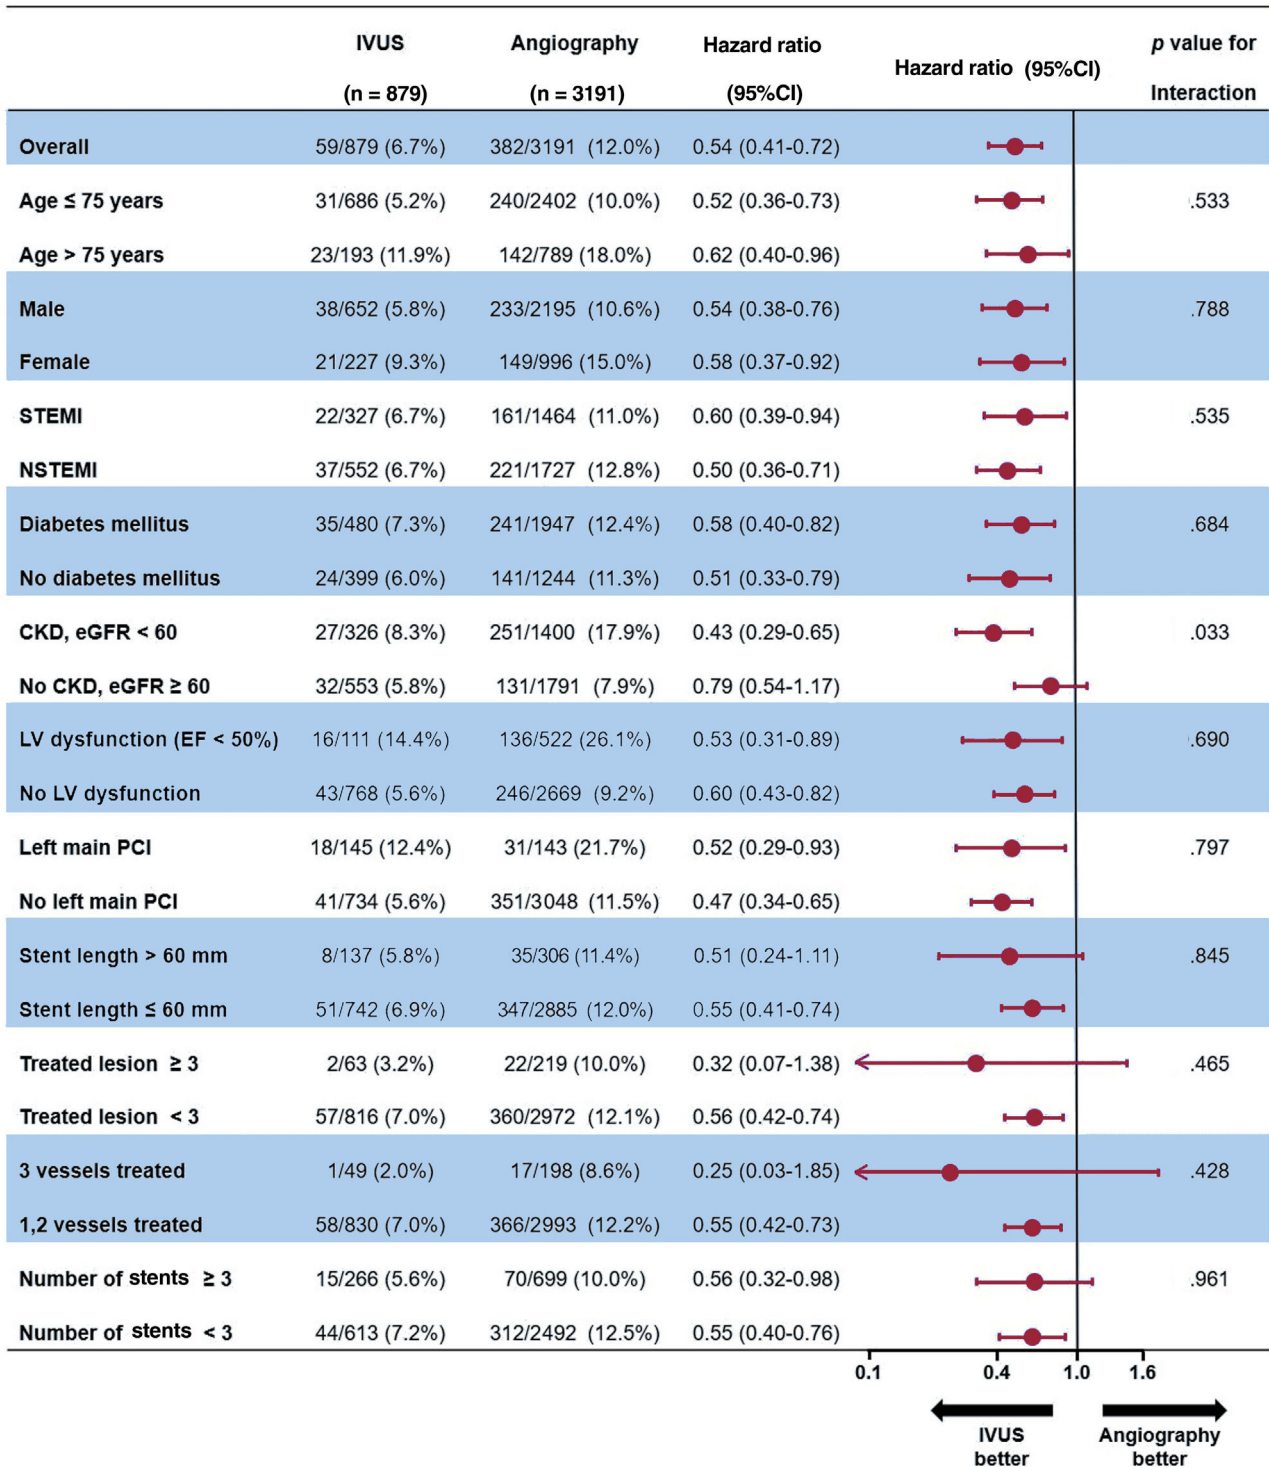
| | IVUS (n = 879) | Angiography (n = 3191) | Hazard ratio (95%CI) | Hazard ratio (95%CI) | p value for Interaction |
|---|---|---|---|---|---|
| Overall | 59/879 (6.7%) | 382/3191 (12.0%) | 0.54 (0.41-0.72) | | |
| Age ≤ 75 years | 31/686 (5.2%) | 240/2402 (10.0%) | 0.52 (0.36-0.73) | | .533 |
| Age > 75 years | 23/193 (11.9%) | 142/789 (18.0%) | 0.62 (0.40-0.96) | | |
| Male | 38/652 (5.8%) | 233/2195 (10.6%) | 0.54 (0.38-0.76) | | .788 |
| Female | 21/227 (9.3%) | 149/996 (15.0%) | 0.58 (0.37-0.92) | | |
| STEMI | 22/327 (6.7%) | 161/1464 (11.0%) | 0.60 (0.39-0.94) | | .535 |
| NSTEMI | 37/552 (6.7%) | 221/1727 (12.8%) | 0.50 (0.36-0.71) | | |
| Diabetes mellitus | 35/480 (7.3%) | 241/1947 (12.4%) | 0.58 (0.40-0.82) | | .684 |
| No diabetes mellitus | 24/399 (6.0%) | 141/1244 (11.3%) | 0.51 (0.33-0.79) | | |
| CKD, eGFR < 60 | 27/326 (8.3%) | 251/1400 (17.9%) | 0.43 (0.29-0.65) | | .033 |
| No CKD, eGFR ≥ 60 | 32/553 (5.8%) | 131/1791 (7.9%) | 0.79 (0.54-1.17) | | |
| LV dysfunction (EF < 50%) | 16/111 (14.4%) | 136/522 (26.1%) | 0.53 (0.31-0.89) | | .690 |
| No LV dysfunction | 43/768 (5.6%) | 246/2669 (9.2%) | 0.60 (0.43-0.82) | | |
| Left main PCI | 18/145 (12.4%) | 31/143 (21.7%) | 0.52 (0.29-0.93) | | .797 |
| No left main PCI | 41/734 (5.6%) | 351/3048 (11.5%) | 0.47 (0.34-0.65) | | |
| Stent length > 60 mm | 8/137 (5.8%) | 35/306 (11.4%) | 0.51 (0.24-1.11) | | .845 |
| Stent length ≤ 60 mm | 51/742 (6.9%) | 347/2885 (12.0%) | 0.55 (0.41-0.74) | | |
| Treated lesion ≥ 3 | 2/63 (3.2%) | 22/219 (10.0%) | 0.32 (0.07-1.38) | | .465 |
| Treated lesion < 3 | 57/816 (7.0%) | 360/2972 (12.1%) | 0.56 (0.42-0.74) | | |
| 3 vessels treated | 1/49 (2.0%) | 17/198 (8.6%) | 0.25 (0.03-1.85) | | .428 |
| 1,2 vessels treated | 58/830 (7.0%) | 366/2993 (12.2%) | 0.55 (0.42-0.73) | | |
| Number of stents ≥ 3 | 15/266 (5.6%) | 70/699 (10.0%) | 0.56 (0.32-0.98) | | .961 |
| Number of stents < 3 | 44/613 (7.2%) | 312/2492 (12.5%) | 0.55 (0.40-0.76) | | |

0.1 0.4 1.0 1.6

IVUS better

Angiography better